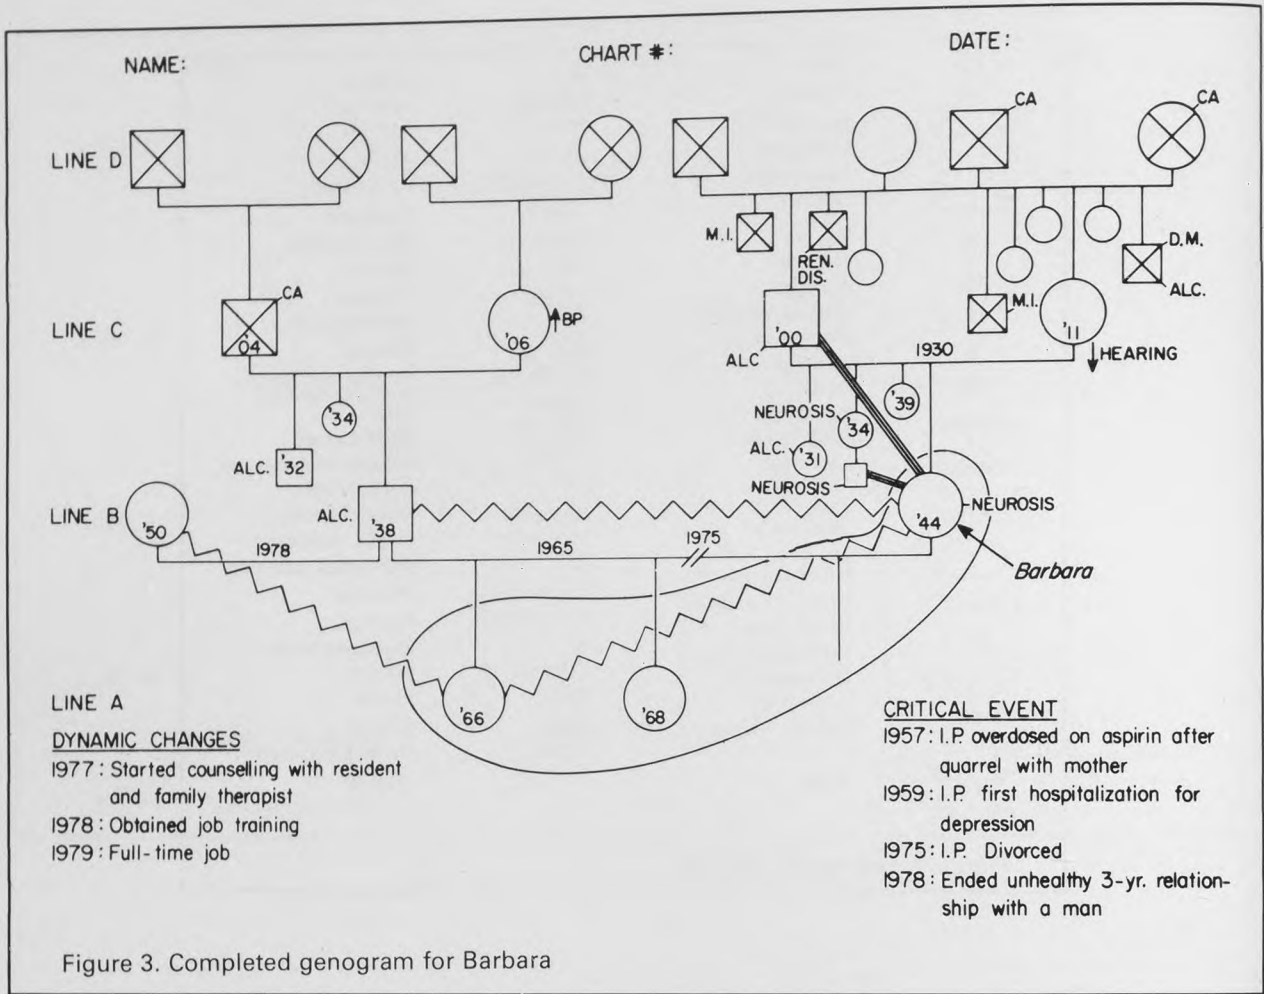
NAME:

CHART #:

DATE:

LINE D

CA

CA

M.I.

REN. DIS.

D.M.

ALC.

LINE C

CA

'04

'06

BP

'00

ALC

M.I.

'11

1930

HEARING

'34

'39

NEUROSIS

'34

ALC.

'31

ALC. '32

NEUROSIS

LINE B

'50

ALC.

'38

'44

NEUROSIS

1978

1965

1975

Barbara

LINE A

'66

'68

DYNAMIC CHANGES
1977: Started counselling with resident and family therapist
1978: Obtained job training
1979: Full-time job

CRITICAL EVENT
1957: I.P. overdosed on aspirin after quarrel with mother
1959: I.P. first hospitalization for depression
1975: I.P. Divorced
1978: Ended unhealthy 3-yr. relationship with a man

Figure 3. Completed genogram for Barbara